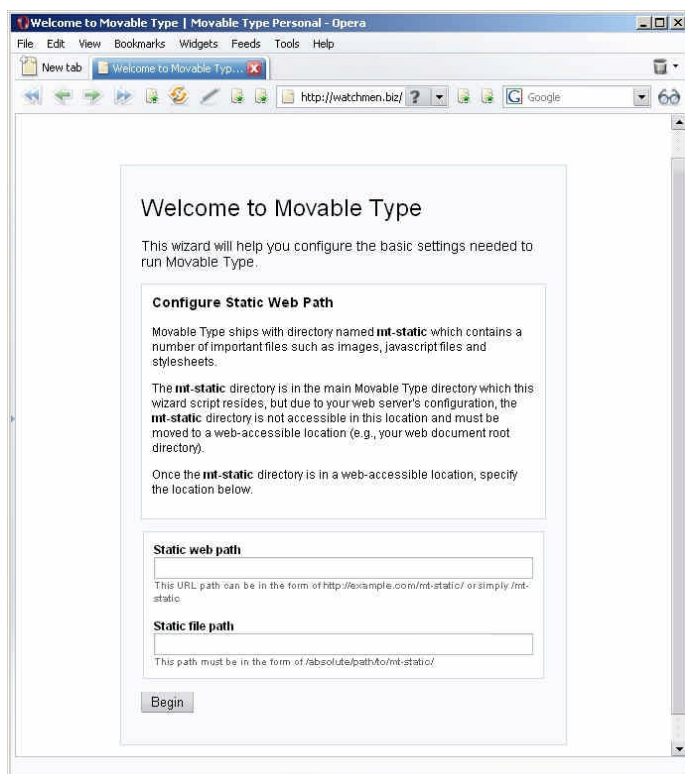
Welcome to Movable Type | Movable Type Personal - Opera

File Edit View Bookmarks Widgets Feeds Tools Help

New tab Welcome to Movable Typ...

http://watchmen.biz/ ? Google

Welcome to Movable Type

This wizard will help you configure the basic settings needed to run Movable Type.

Configure Static Web Path

Movable Type ships with directory named **mt-static** which contains a number of important files such as images, javascript files and stylesheets.

The **mt-static** directory is in the main Movable Type directory which this wizard script resides, but due to your web server's configuration, the **mt-static** directory is not accessible in this location and must be moved to a web-accessible location (e.g., your web document root directory).

Once the **mt-static** directory is in a web-accessible location, specify the location below.

Static web path

This URL path can be in the form of http://example.com/mt-static/ or simply /mt-static

Static file path

This path must be in the form of /absolute/path/to/mt-static/

Begin